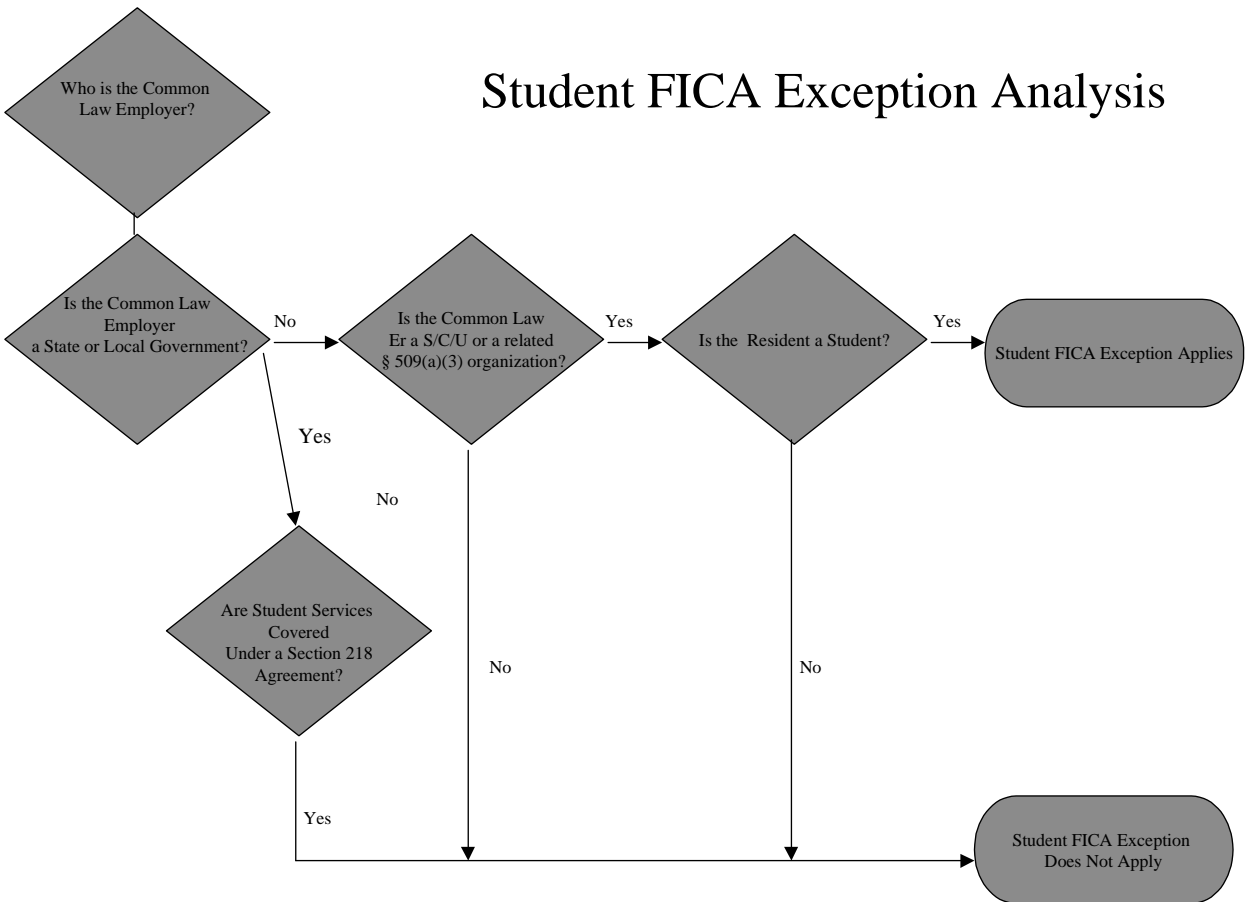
Student FICA Exception Analysis

Who is the Common Law Employer?

Is the Common Law Employer a State or Local Government?

No

Is the Common Law Er a S/C/U or a related § 509(a)(3) organization?

Yes

Is the Resident a Student?

Yes

Student FICA Exception Applies

Yes

No

Are Student Services Covered Under a Section 218 Agreement?

No

No

Yes

Student FICA Exception Does Not Apply